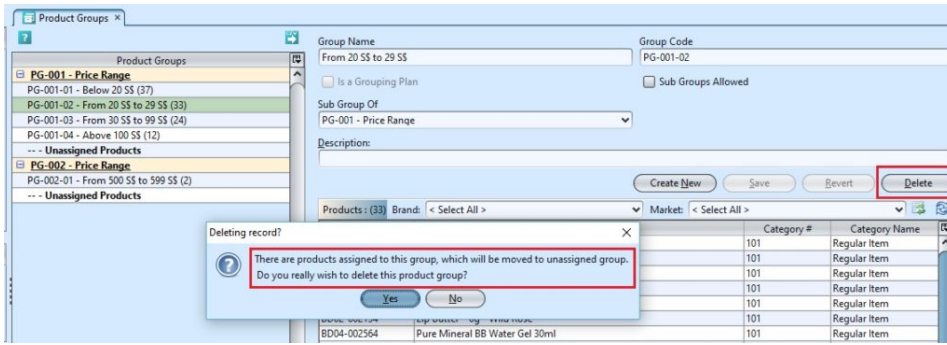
Product Groups ×

Product Groups

PG-001 - Price Range
PG-001-01 - Below 20 S$ (37)
PG-001-02 - From 20 S$ to 29 S$ (33)
PG-001-03 - From 30 S$ to 99 S$ (24)
PG-001-04 - Above 100 S$ (12)
-- - Unassigned Products
PG-002 - Price Range
PG-002-01 - From 500 S$ to 599 S$ (2)
-- - Unassigned Products

Group Name
From 20 S$ to 29 S$
Group Code
PG-001-02
Is a Grouping Plan
Sub Groups Allowed
Sub Group Of
PG-001 - Price Range
Description:

Create New
Save
Revert
Delete

Products : (33) Brand: < Select All >
Market: < Select All >

| | | Category # | Category Name |
|---|---|---|---|
| | | 101 | Regular Item |
| | | 101 | Regular Item |
| | | 101 | Regular Item |
| | | 101 | Regular Item |
| | | 101 | Regular Item |
| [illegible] | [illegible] | 101 | Regular Item |
| BD04-002564 | Pure Mineral BB Water Gel 30ml | 101 | Regular Item |

Deleting record?
×
There are products assigned to this group, which will be moved to unassigned group.
Do you really wish to delete this product group?
Yes
No